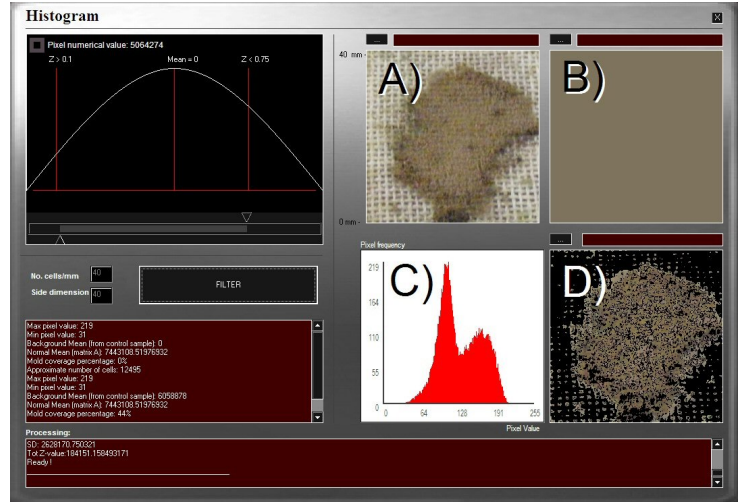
Histogram

Pixel numerical value: 5064274

Z > 0.1

Mean = 0

Z < 0.75

No. cells/mm 40

Side dimension 40

FILTER

Max pixel value: 219
Min pixel value: 31
Background Mean (from control sample): 0
Normal Mean (matrix A): 7443108.51976932
Mold coverage percentage: 0%
Approximate number of cells: 12495
Max pixel value: 219
Min pixel value: 31
Background Mean (from control sample): 6058878
Normal Mean (matrix A): 7443108.51976932
Mold coverage percentage: 44%

Processing:

SD: 2628170.750321
Tot.Z-value:184151.158493171
Ready !

40 mm

0 mm

...

...

...

A)

B)

C)

D)

Pixel frequency

219

164

110

55

0

0

64

128

191

255

Pixel Value